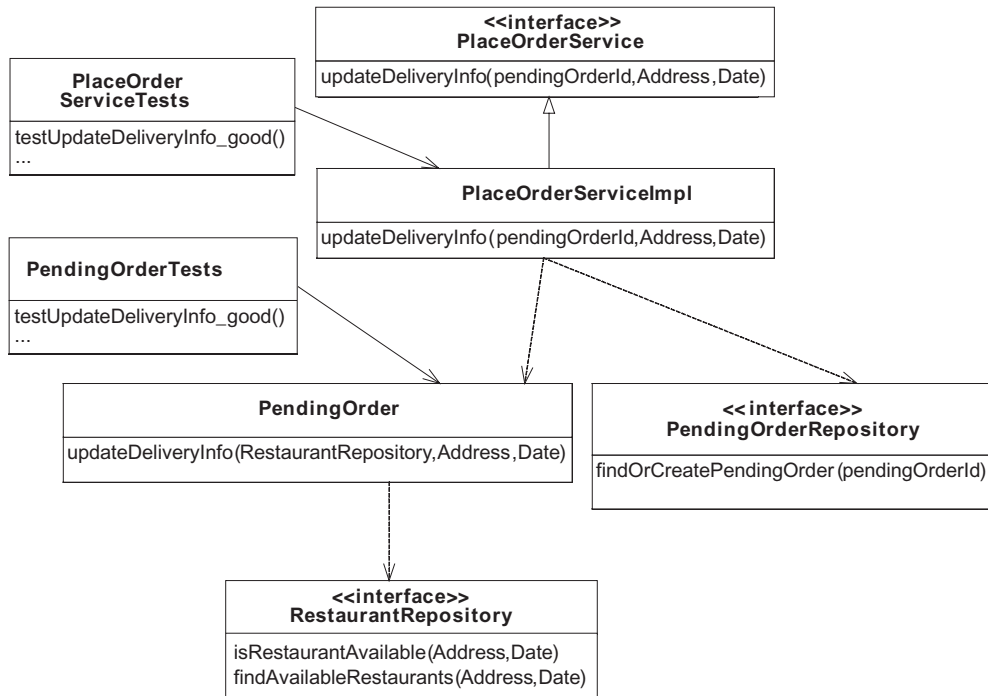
<<interface>>
PlaceOrderService

updateDeliveryInfo(pendingOrderId,Address,Date)

PlaceOrder
ServiceTests

testUpdateDeliveryInfo_good()
...

PlaceOrderServiceImpl

updateDeliveryInfo(pendingOrderId,Address,Date)

PendingOrderTests

testUpdateDeliveryInfo_good()
...

PendingOrder

updateDeliveryInfo(RestaurantRepository,Address,Date)

<< interface>>
PendingOrderRepository

findOrCreatePendingOrder(pendingOrderId)

<<interface>>
RestaurantRepository

isRestaurantAvailable(Address,Date)
findAvailableRestaurants(Address,Date)